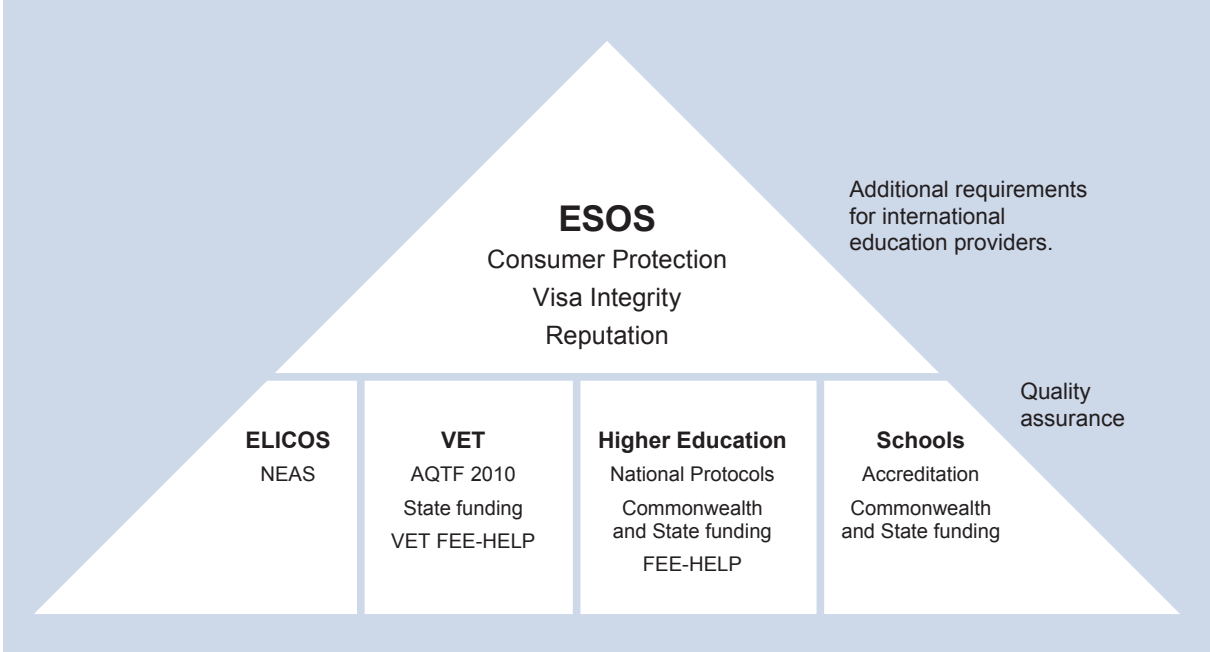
ESOS
Consumer Protection
Visa Integrity
Reputation

Additional requirements for international education providers.

Quality assurance

ELICOS
NEAS

VET
AQTF 2010
State funding
VET FEE-HELP

Higher Education
National Protocols
Commonwealth and State funding
FEE-HELP

Schools
Accreditation
Commonwealth and State funding